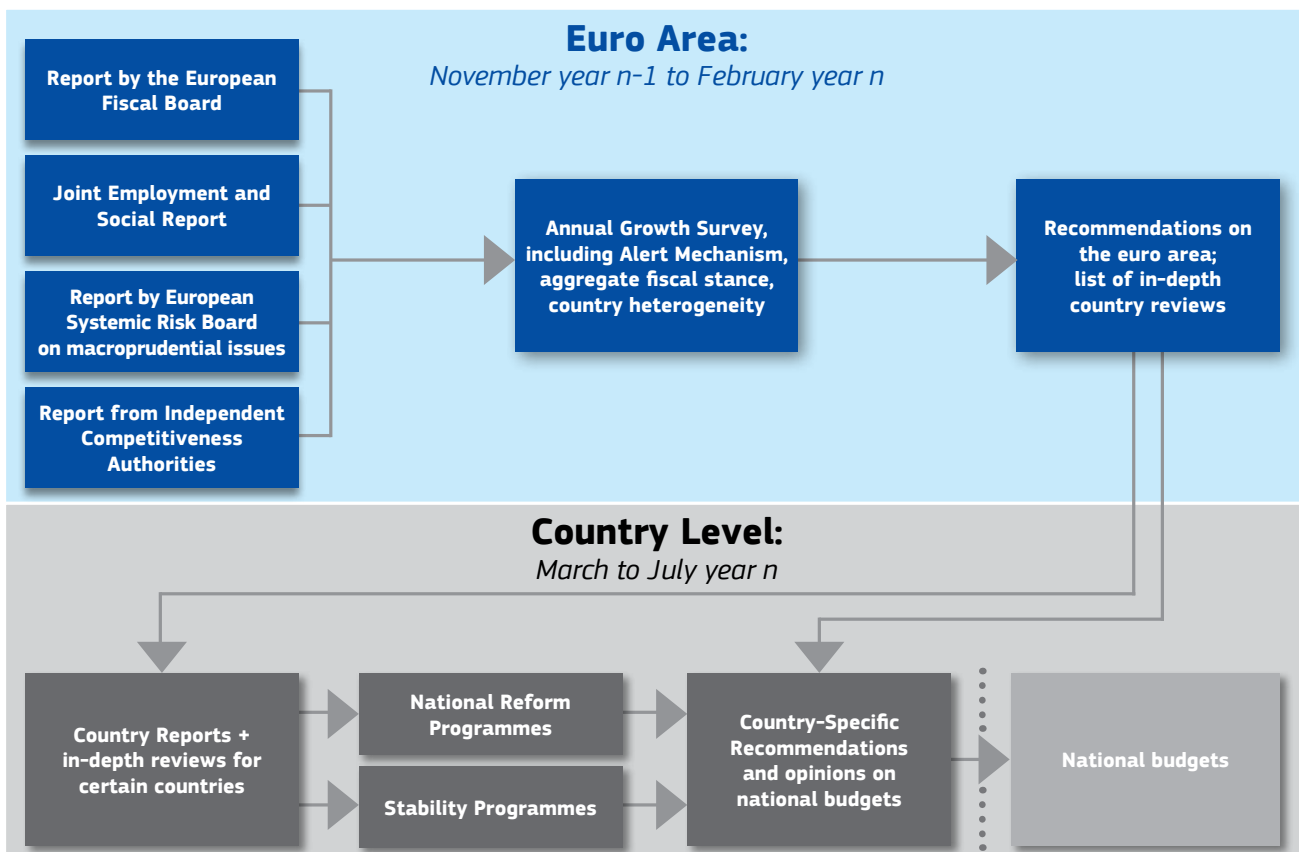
Euro Area:
November year n-1 to February year n

Report by the European Fiscal Board

Joint Employment and Social Report

Report by European Systemic Risk Board on macroprudential issues

Report from Independent Competitiveness Authorities

Annual Growth Survey, including Alert Mechanism, aggregate fiscal stance, country heterogeneity

Recommendations on the euro area; list of in-depth country reviews

Country Level:
March to July year n

Country Reports + in-depth reviews for certain countries

National Reform Programmes

Stability Programmes

Country-Specific Recommendations and opinions on national budgets

National budgets